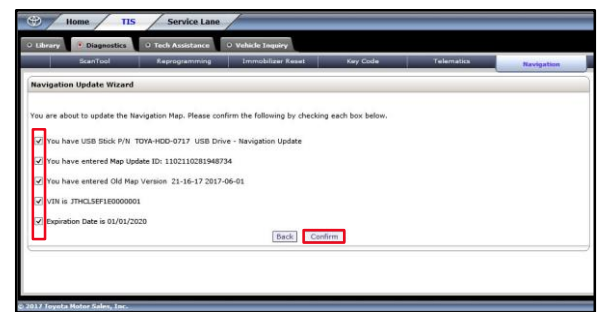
Home TIS Service Lane

Library Diagnostics Tech Assistance Vehicle Inquiry

ScanTool Reprogramming Immobilizer Reset Key Code Telematics Navigation

Navigation Update Wizard

You are about to update the Navigation Map. Please confirm the following by checking each box below.

You have USB Stick P/N TOYA-HDD-0717 USB Drive - Navigation Update

You have entered Map Update ID: 1102110281948734

You have entered Old Map Version 21-16-17 2017-06-01

VIN is JTHCL5EF1E0000001

Expiration Date is 01/01/2020

Back Confirm

© 2017 Toyota Motor Sales, Inc.